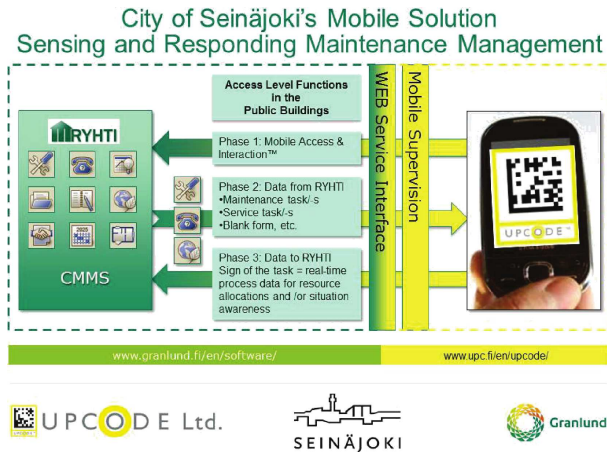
City of Seinäjoki's Mobile Solution
Sensing and Responding Maintenance Management

Access Level Functions in the Public Buildings

RYHTI

CMMS

Phase 1: Mobile Access & Interaction™

Phase 2: Data from RYHTI
•Maintenance task/-s
•Service task/-s
•Blank form, etc.

Phase 3: Data to RYHTI
Sign of the task = real-time process data for resource allocations and /or situation awareness

WEB Service Interface

Mobile Supervision

UPCODE

www.granlund.fi/en/software/

www.upc.fi/en/upcode/

UPCODE Ltd.

SEINÄJOKI

Granlund